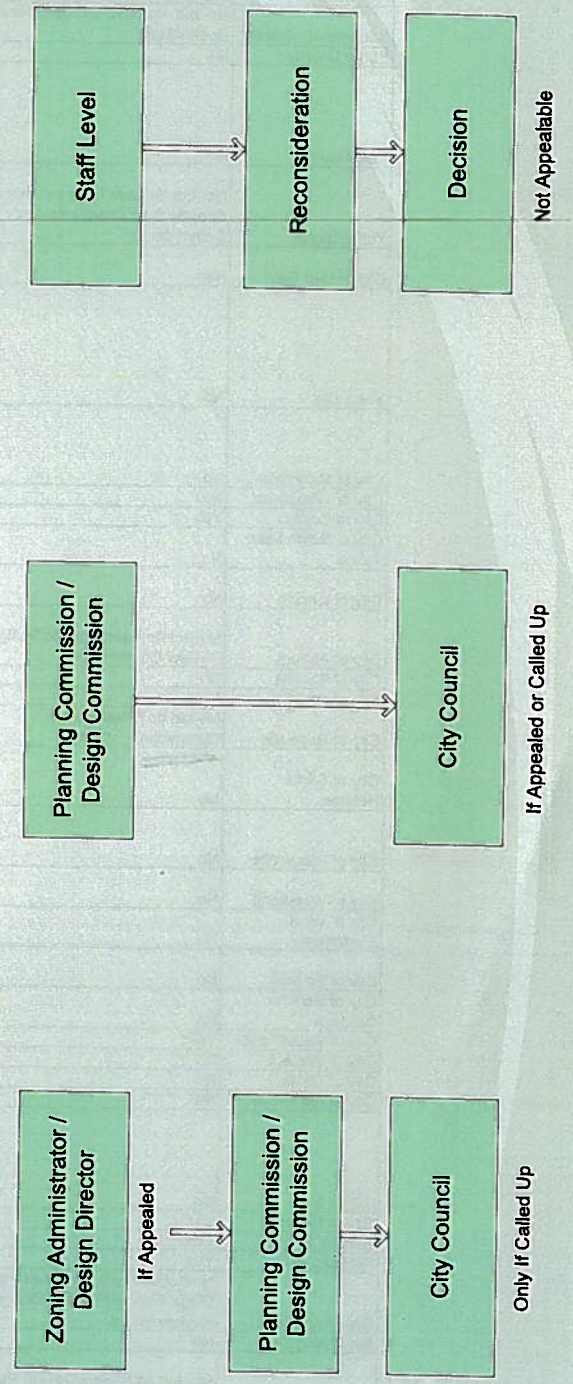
Zoning Administrator / Design Director

If Appealed

Planning Commission / Design Commission

City Council

Only If Called Up

Planning Commission / Design Commission

City Council

If Appealed or Called Up

Staff Level

Reconsideration

Decision

Not Appealable